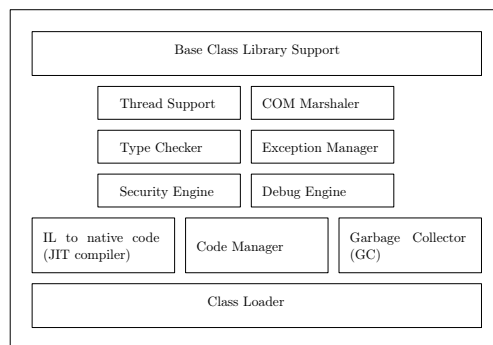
Base Class Library Support

Thread Support

COM Marshaler

Type Checker

Exception Manager

Security Engine

Debug Engine

IL to native code (JIT compiler)

Code Manager

Garbage Collector (GC)

Class Loader